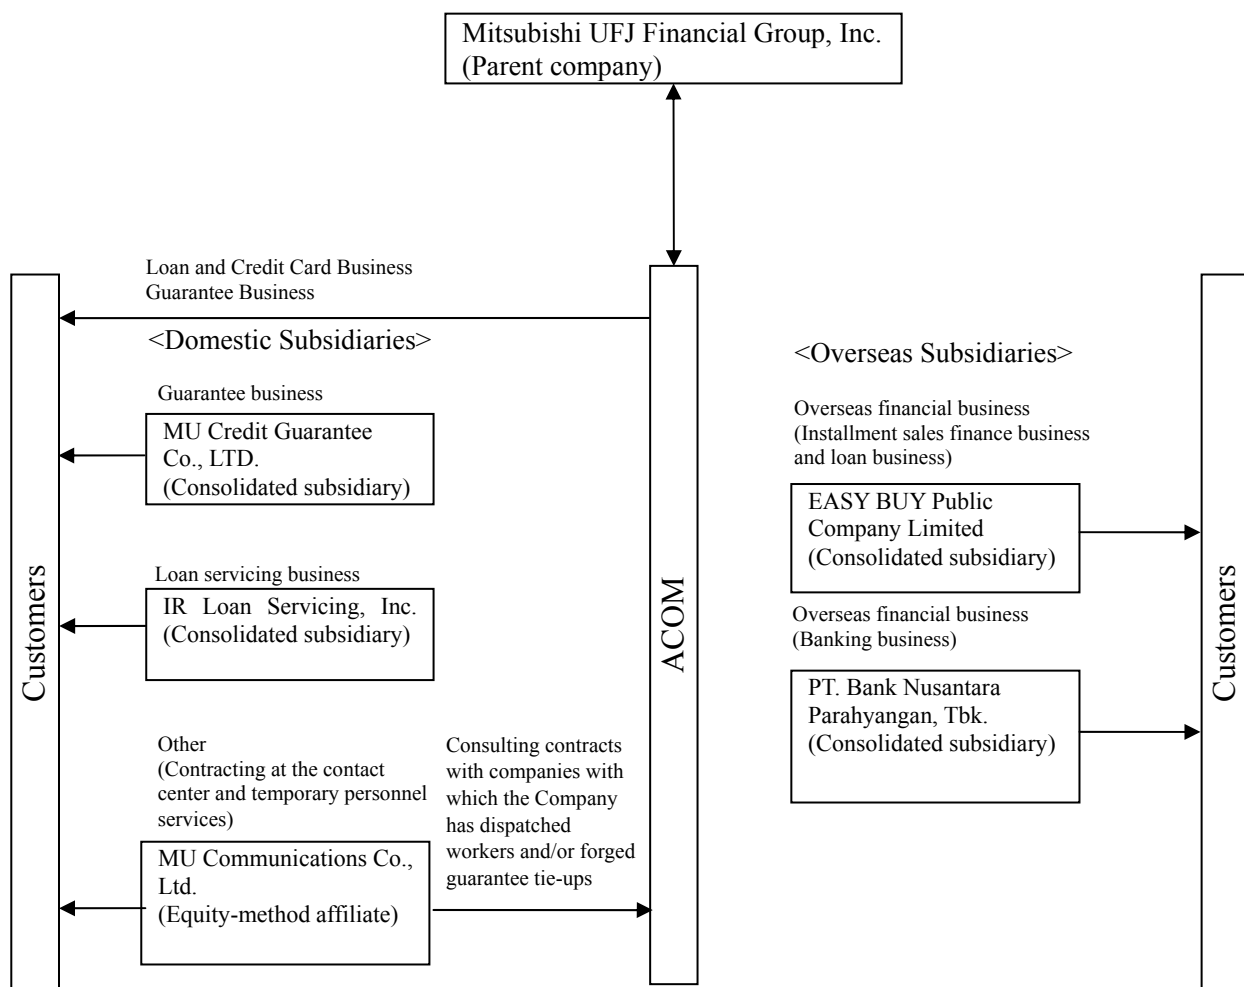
Mitsubishi UFJ Financial Group, Inc.
(Parent company)

Customers

Loan and Credit Card Business
Guarantee Business

<Domestic Subsidiaries>

Guarantee business

MU Credit Guarantee Co., LTD.
(Consolidated subsidiary)

Loan servicing business

IR Loan Servicing, Inc.
(Consolidated subsidiary)

Other
(Contracting at the contact center and temporary personnel services)

MU Communications Co., Ltd.
(Equity-method affiliate)

Consulting contracts with companies with which the Company has dispatched workers and/or forged guarantee tie-ups

ACOM

<Overseas Subsidiaries>

Overseas financial business
(Installment sales finance business and loan business)

EASY BUY Public Company Limited
(Consolidated subsidiary)

Overseas financial business
(Banking business)

PT. Bank Nusantara Parahyangan, Tbk.
(Consolidated subsidiary)

Customers